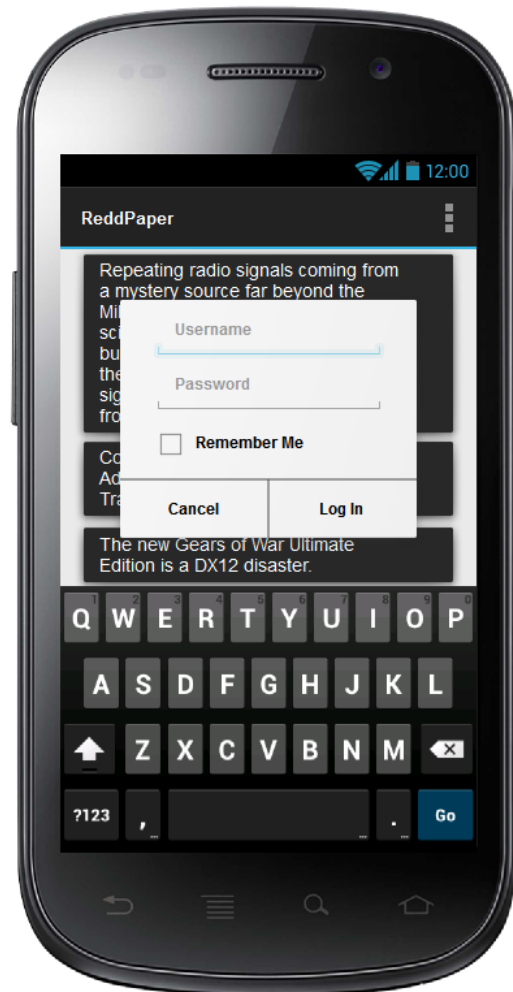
12:00

ReddPaper

Repeating radio signals coming from a mystery source far beyond the Mi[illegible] sci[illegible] bu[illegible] the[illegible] sig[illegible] fro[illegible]

Co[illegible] Ad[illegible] Tra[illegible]

The new Gears of War Ultimate Edition is a DX12 disaster.

Username

Password

Remember Me

Cancel

Log In

1 2 3 4 5 6 7 8 9 0

Q W E R T Y U I O P

A S D F G H J K L

Z X C V B N M

?123

,

.

Go